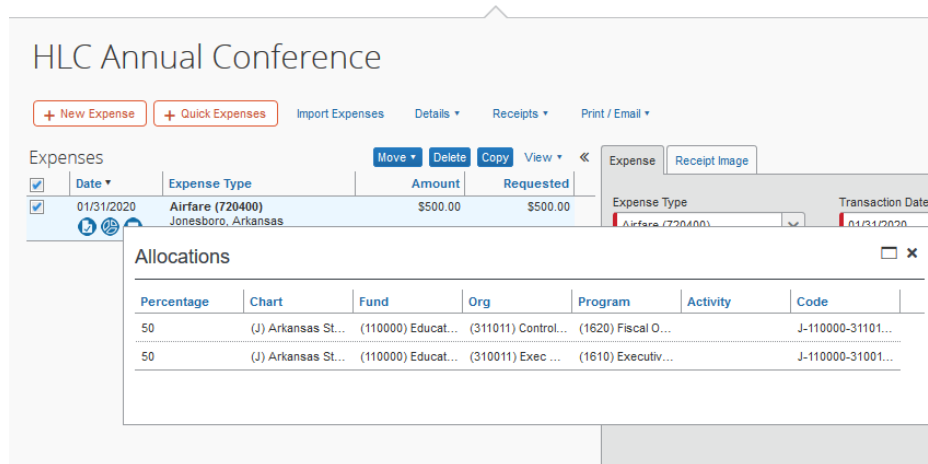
HLC Annual Conference

+ New Expense   + Quick Expenses   Import Expenses   Details ▾   Receipts ▾   Print / Email ▾

Expenses   Move ▾   Delete   Copy   View ▾   «

| | Date ▾ | Expense Type | Amount | Requested |
|---|---|---|---|---|
| ☑ | 01/31/2020 | Airfare (720400) Jonesboro, Arkansas | $500.00 | $500.00 |

Expense   Receipt Image

Expense Type   Transaction Date

Airfare (720400)   01/31/2020

Allocations

| Percentage | Chart | Fund | Org | Program | Activity | Code |
|---|---|---|---|---|---|---|
| 50 | (J) Arkansas St... | (110000) Educat... | (311011) Control... | (1620) Fiscal O... | | J-110000-31101... |
| 50 | (J) Arkansas St... | (110000) Educat... | (310011) Exec ... | (1610) Executiv... | | J-110000-31001... |